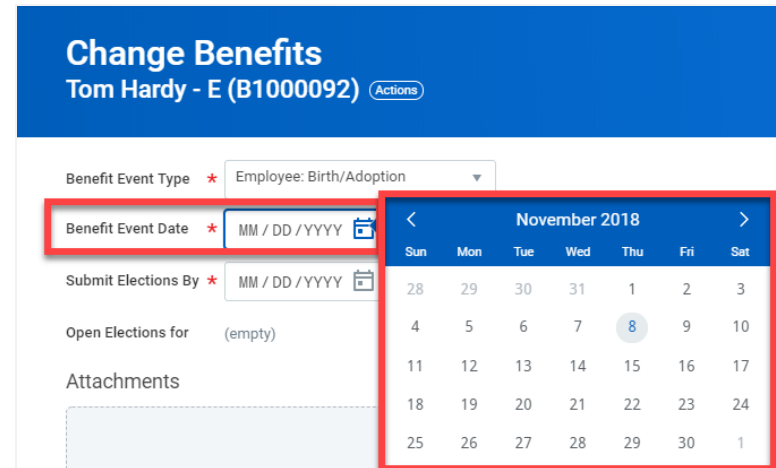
Change Benefits
Tom Hardy - E (B1000092) Actions

Benefit Event Type * Employee: Birth/Adoption

Benefit Event Date * MM / DD / YYYY

Submit Elections By * MM / DD / YYYY

Open Elections for (empty)

Attachments

‹ November 2018 ›

| Sun | Mon | Tue | Wed | Thu | Fri | Sat |
|---|---|---|---|---|---|---|
| 28 | 29 | 30 | 31 | 1 | 2 | 3 |
| 4 | 5 | 6 | 7 | 8 | 9 | 10 |
| 11 | 12 | 13 | 14 | 15 | 16 | 17 |
| 18 | 19 | 20 | 21 | 22 | 23 | 24 |
| 25 | 26 | 27 | 28 | 29 | 30 | 1 |